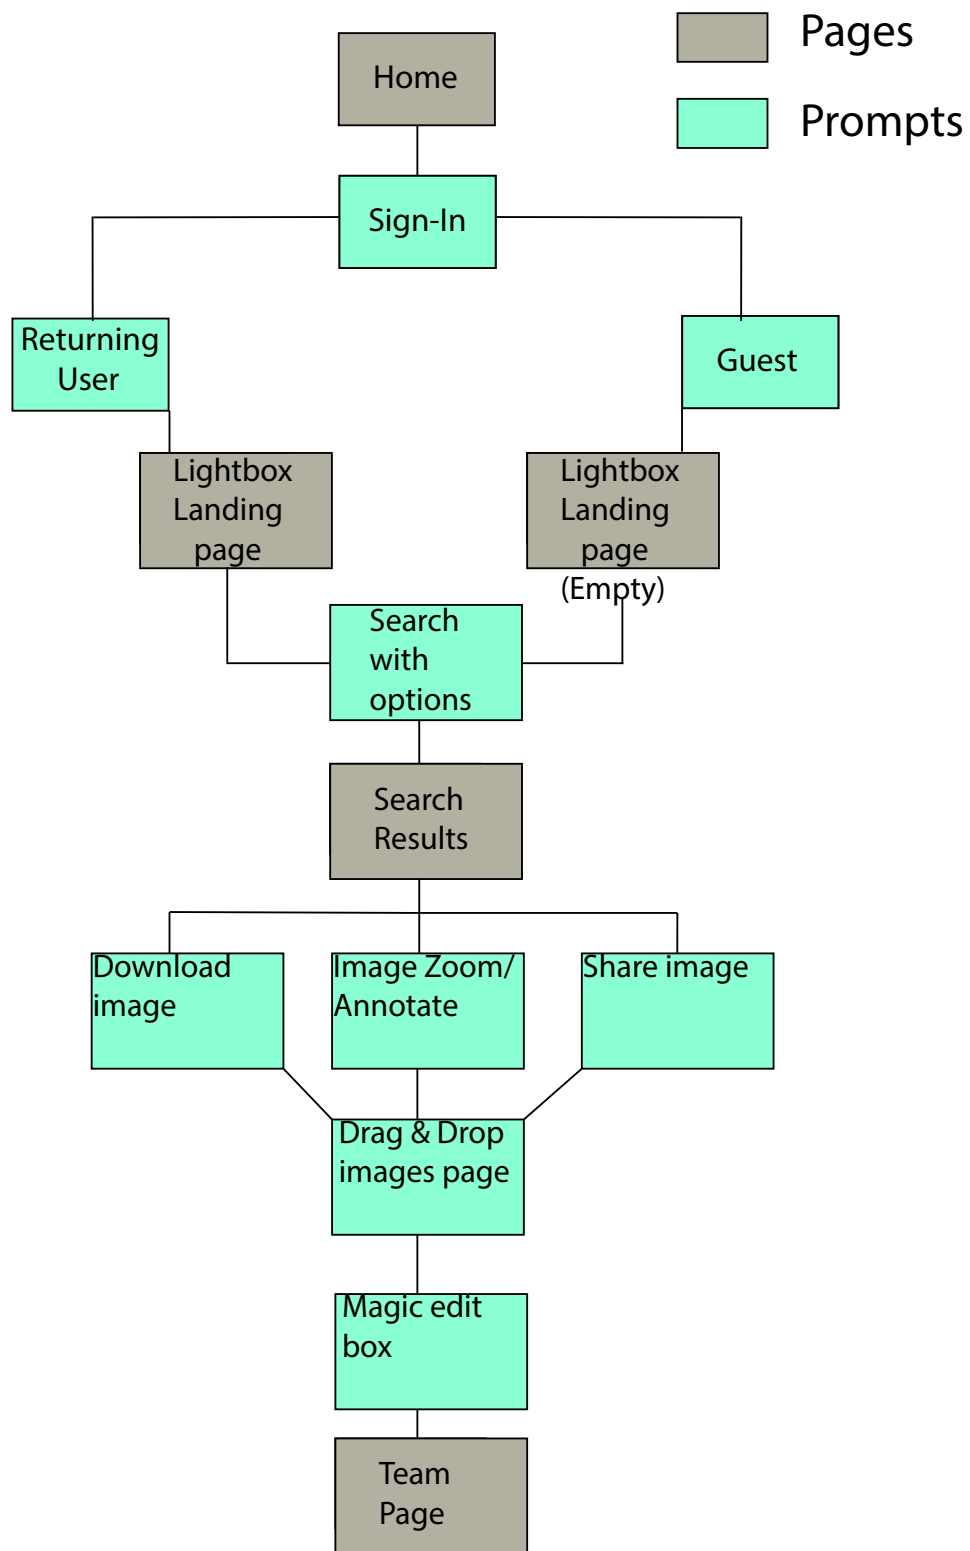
Pages

Prompts

Home

Sign-In

Returning User

Guest

Lightbox Landing page

Lightbox Landing page (Empty)

Search with options

Search Results

Download image

Image Zoom/ Annotate

Share image

Drag & Drop images page

Magic edit box

Team Page